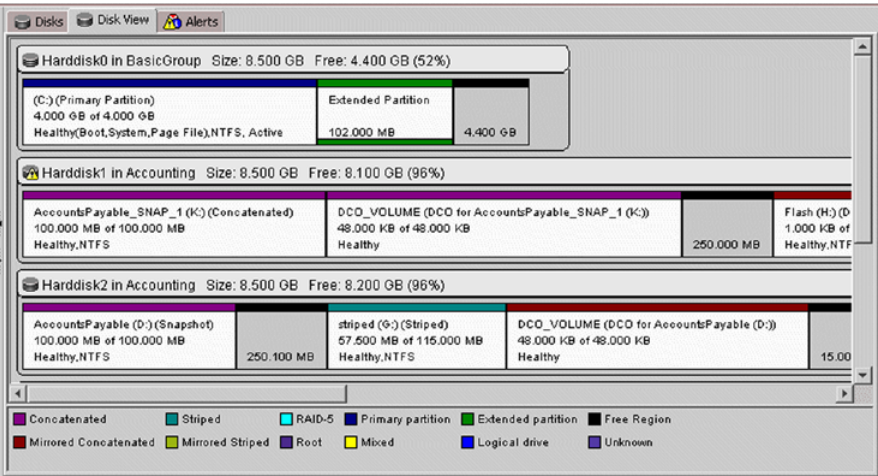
Disks | Disk View | Alerts

Harddisk0 in BasicGroup Size: 8.500 GB Free: 4.400 GB (52%)

(C:) (Primary Partition)
4.000 GB of 4.000 GB
Healthy(Boot,System,Page File),NTFS, Active

Extended Partition
102.000 MB

4.400 GB

Harddisk1 in Accounting Size: 8.500 GB Free: 8.100 GB (96%)

AccountsPayable_SNAP_1 (K:) (Concatenated)
100.000 MB of 100.000 MB
Healthy,NTFS

DCO_VOLUME (DCO for AccountsPayable_SNAP_1 (K:))
48.000 KB of 48.000 KB
Healthy

250.000 MB

Flash (H:) (D
1.000 KB of
Healthy,NTF

Harddisk2 in Accounting Size: 8.500 GB Free: 8.200 GB (96%)

AccountsPayable (D:) (Snapshot)
100.000 MB of 100.000 MB
Healthy,NTFS

250.100 MB

striped (G:) (Striped)
57.500 MB of 115.000 MB
Healthy,NTFS

DCO_VOLUME (DCO for AccountsPayable (D:))
48.000 KB of 48.000 KB
Healthy

15.00

Concatenated | Striped | RAID-5 | Primary partition | Extended partition | Free Region
Mirrored Concatenated | Mirrored Striped | Root | Mixed | Logical drive | Unknown